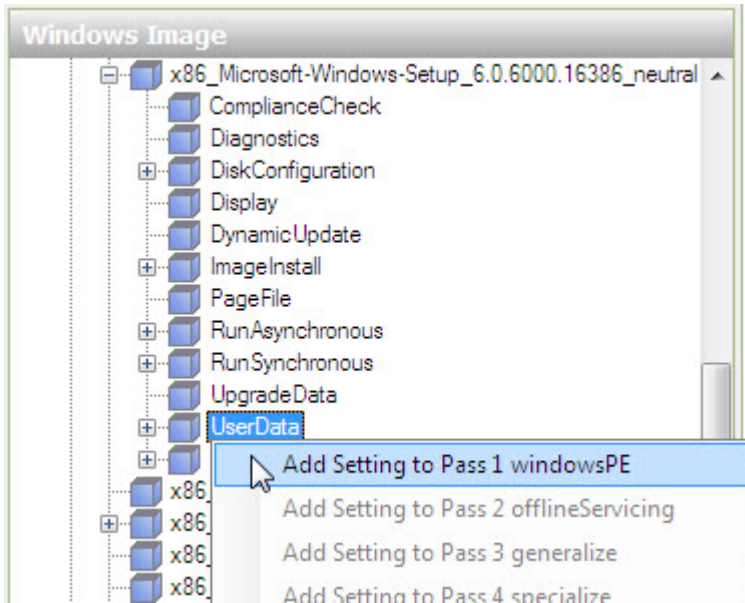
Windows Image

x86_Microsoft-Windows-Setup_6.0.6000.16386_neutral
ComplianceCheck
Diagnostics
DiskConfiguration
Display
DynamicUpdate
ImageInstall
PageFile
RunAsynchronous
RunSynchronous
UpgradeData
UserData
x86
x86
x86
x86

Add Setting to Pass 1 windowsPE
Add Setting to Pass 2 offlineServicing
Add Setting to Pass 3 generalize
Add Setting to Pass 4 specialize